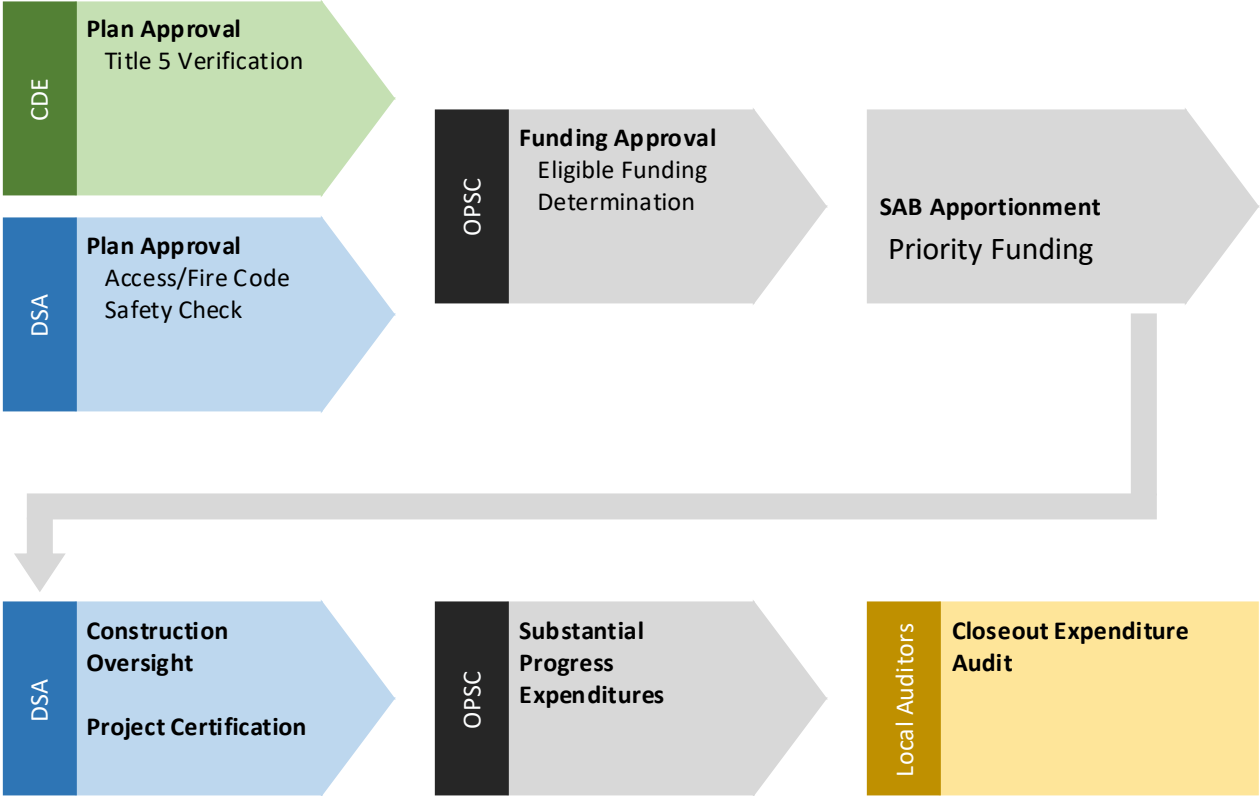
CDE
Plan Approval
Title 5 Verification

DSA
Plan Approval
Access/Fire Code
Safety Check

OPSC
Funding Approval
Eligible Funding
Determination

SAB Apportionment
Priority Funding

DSA
Construction Oversight

Project Certification

OPSC
Substantial Progress Expenditures

Local Auditors
Closeout Expenditure Audit